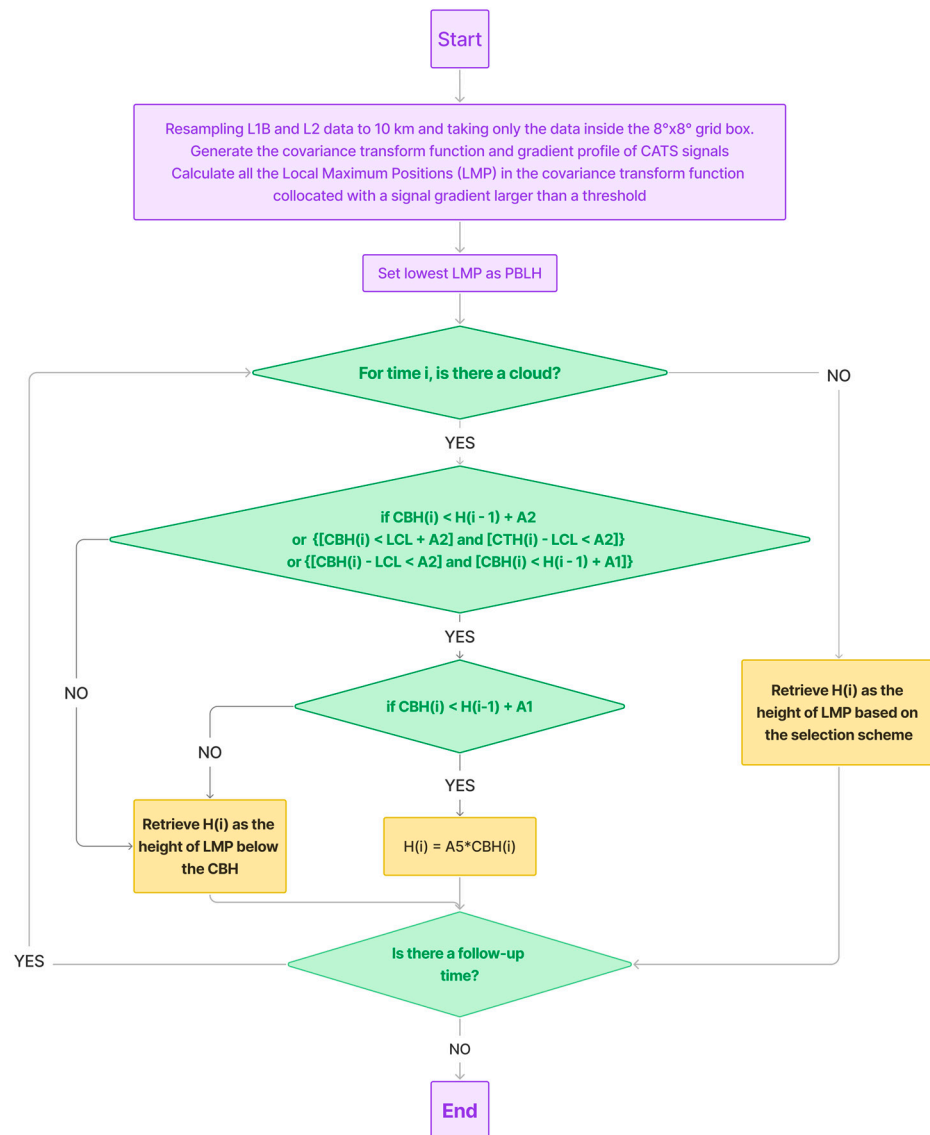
Start

Resampling L1B and L2 data to 10 km and taking only the data inside the 8°x8° grid box.
Generate the covariance transform function and gradient profile of CATS signals
Calculate all the Local Maximum Positions (LMP) in the covariance transform function collocated with a signal gradient larger than a threshold

Set lowest LMP as PBLH

For time i, is there a cloud?

NO

YES

if CBH(i) < H(i - 1) + A2
or {[CBH(i) < LCL + A2] and [CTH(i) - LCL < A2]}
or {[CBH(i) - LCL < A2] and [CBH(i) < H(i - 1) + A1]}

YES

NO

Retrieve H(i) as the height of LMP based on the selection scheme

if CBH(i) < H(i-1) + A1

NO

YES

Retrieve H(i) as the height of LMP below the CBH

H(i) = A5*CBH(i)

YES

Is there a follow-up time?

NO

End